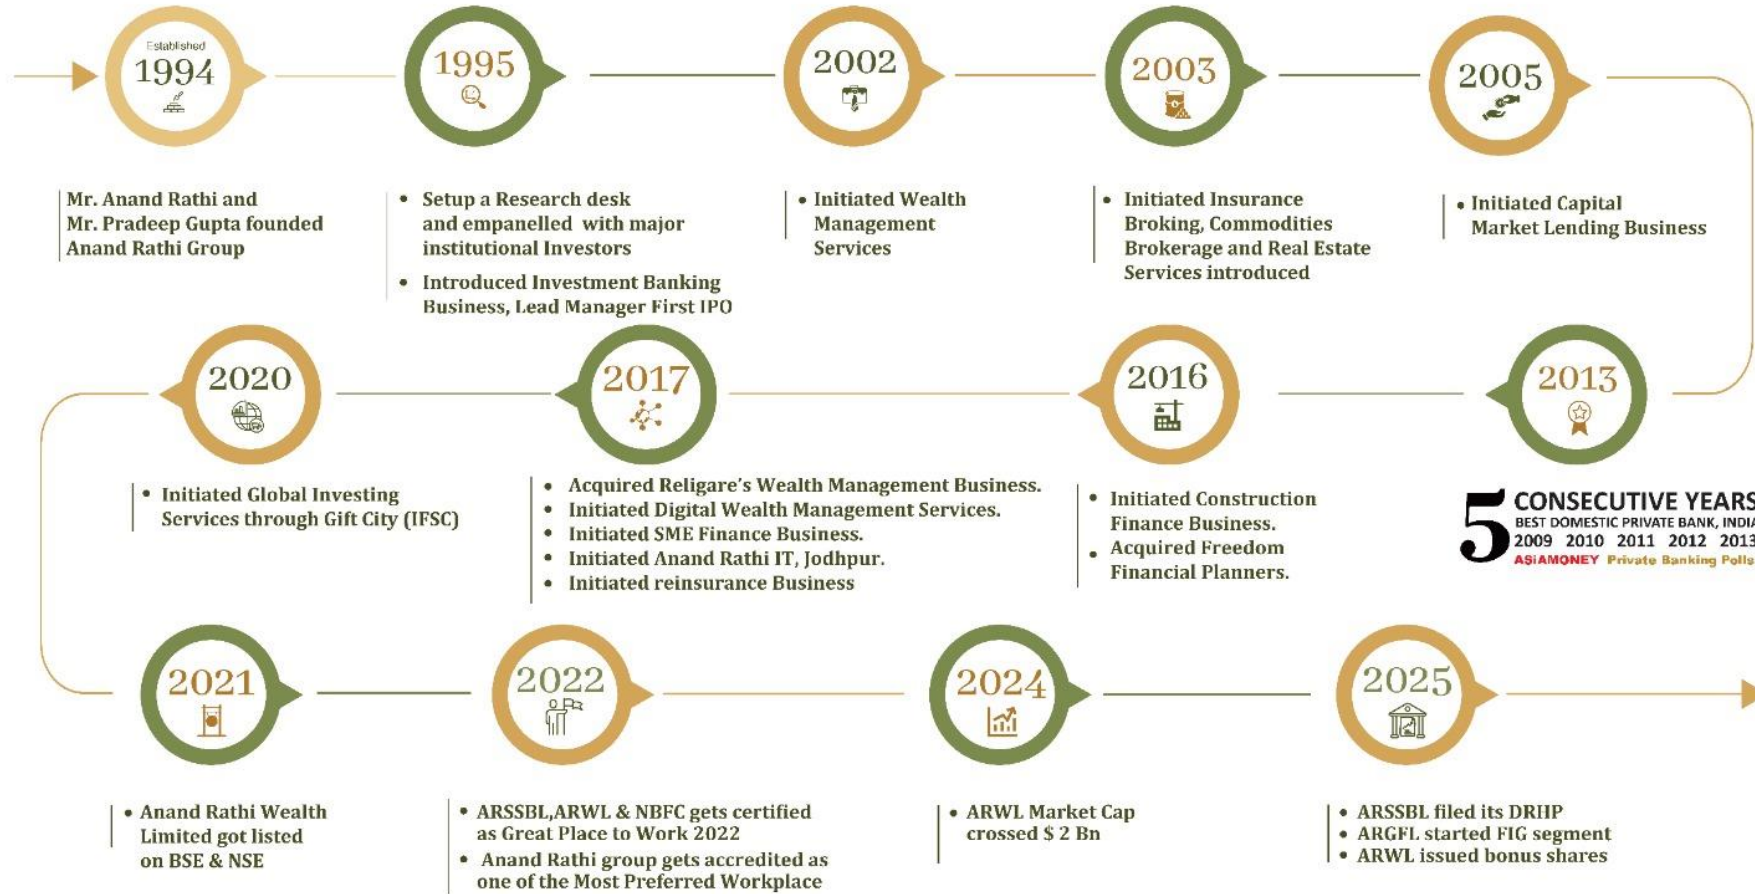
Established
1994

Mr. Anand Rathi and Mr. Pradeep Gupta founded Anand Rathi Group

1995

• Setup a Research desk and empanelled with major institutional Investors
• Introduced Investment Banking Business, Lead Manager First IPO

2002

• Initiated Wealth Management Services

2003

• Initiated Insurance Broking, Commodities Brokerage and Real Estate Services introduced

2005

• Initiated Capital Market Lending Business

2013

5 CONSECUTIVE YEARS
BEST DOMESTIC PRIVATE BANK, INDIA
2009 2010 2011 2012 2013
ASIAMONEY Private Banking Polls

2016

• Initiated Construction Finance Business.
• Acquired Freedom Financial Planners.

2017

• Acquired Religare's Wealth Management Business.
• Initiated Digital Wealth Management Services.
• Initiated SME Finance Business.
• Initiated Anand Rathi IT, Jodhpur.
• Initiated reinsurance Business

2020

• Initiated Global Investing Services through Gift City (IFSC)

2021

• Anand Rathi Wealth Limited got listed on BSE & NSE

2022

• ARSSBL,ARWL & NBFC gets certified as Great Place to Work 2022
• Anand Rathi group gets accredited as one of the Most Preferred Workplace

2024

• ARWL Market Cap crossed $ 2 Bn

2025

• ARSSBL filed its DRHP
• ARGFL started FIG segment
• ARWL issued bonus shares